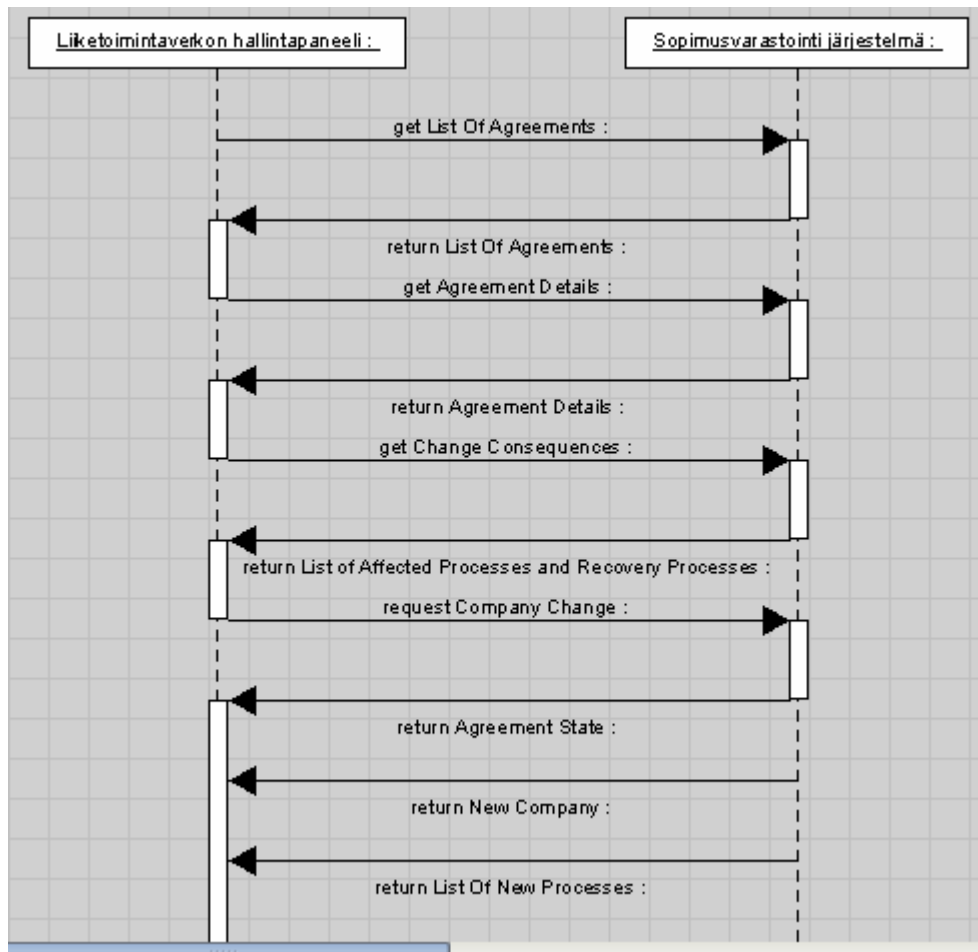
Liiketoimintaverkon hallintapaneeli :

Sopimusvarastointi järjestelmä :

get List Of Agreements :

return List Of Agreements :

get Agreement Details :

return Agreement Details :

get Change Consequences :

return List of Affected Processes and Recovery Processes :

request Company Change :

return Agreement State :

return New Company :

return List Of New Processes :